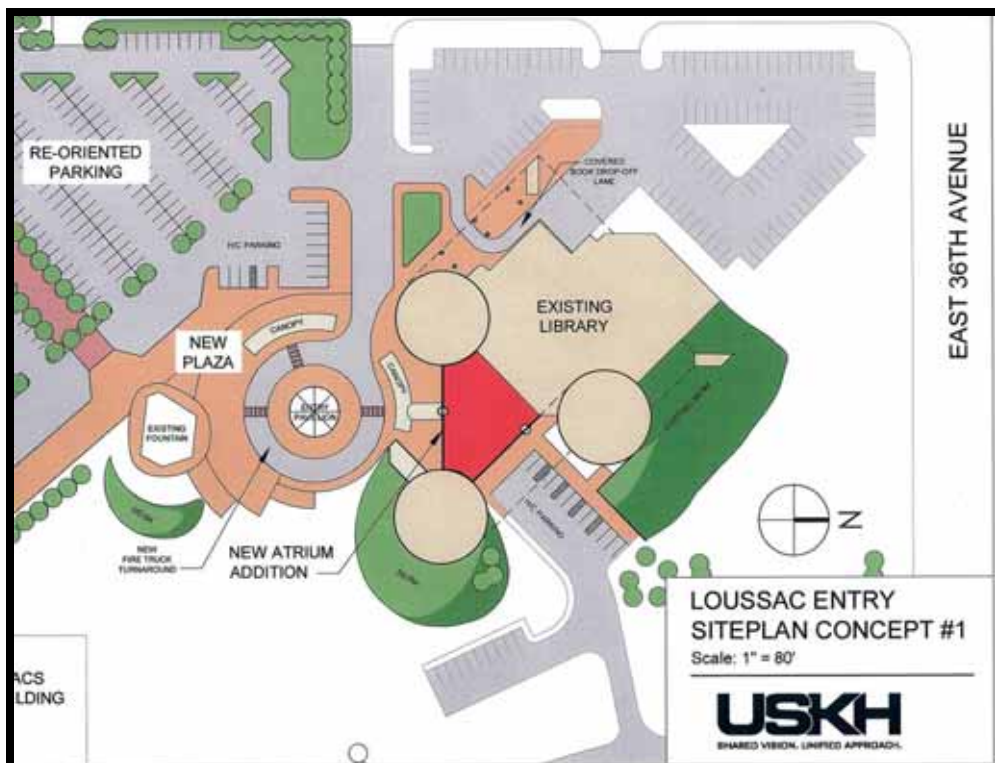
RE-ORIENTED PARKING

H/C PARKING

COVERED BOOK DROP-OFF LANE

EXISTING LIBRARY

EAST 36TH AVENUE

NEW PLAZA

CANOPY

CANOPY

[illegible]

EXISTING FOUNTAIN

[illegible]

NEW FIRE TRUCK TURNAROUND

NEW ATRIUM ADDITION

H/C PARKING

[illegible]

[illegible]

N

ACS
LDING

LOUSSAC ENTRY
SITEPLAN CONCEPT #1
Scale: 1" = 80'

USKH
SHARED VISION. UNIFIED APPROACH.